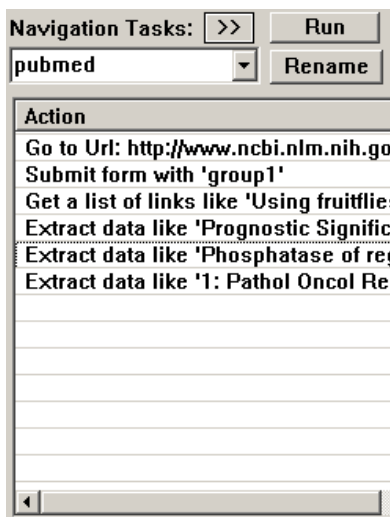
Navigation Tasks: >> Run

pubmed Rename

| Action |
|---|
| Go to Url: http://www.ncbi.nlm.nih.go |
| Submit form with 'group1' |
| Get a list of links like 'Using fruitflie |
| Extract data like 'Prognostic Signific |
| Extract data like 'Phosphatase of reg |
| Extract data like '1: Pathol Oncol Re |